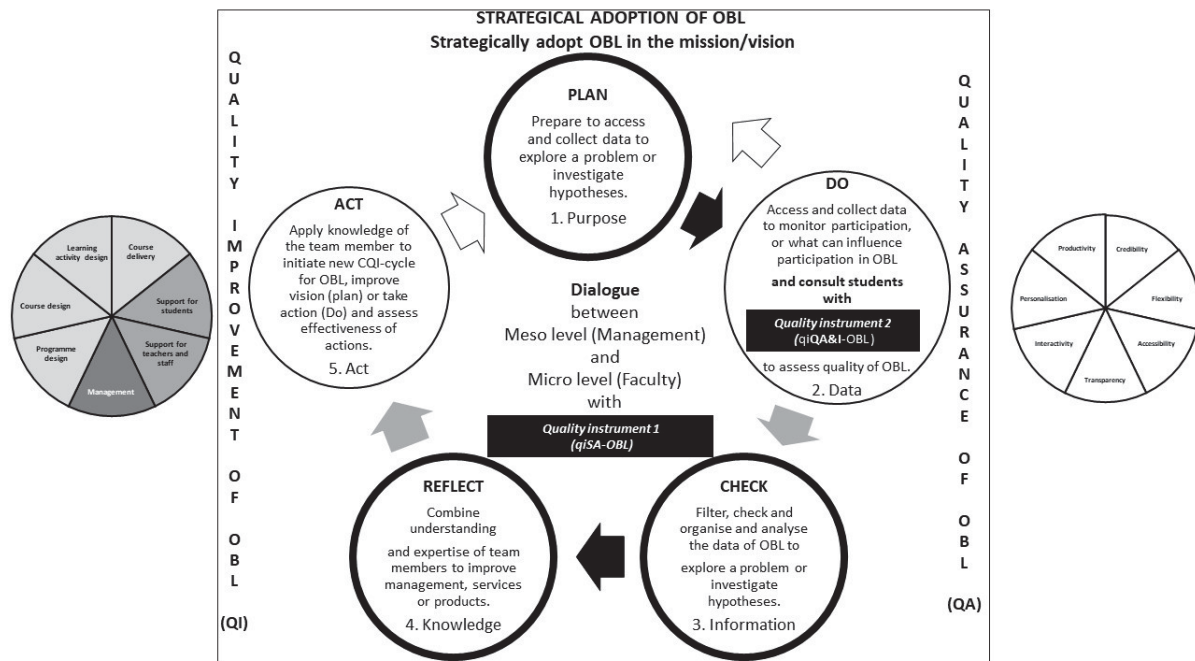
STRATEGICAL ADOPTION OF OBL
Strategically adopt OBL in the mission/vision

QUALITY IMPROVEMENT OF OBL

(QI)

Learning activity design
Course delivery
Course design
Support for students
Programme design
Support for teachers and staff
Management

PLAN
Prepare to access and collect data to explore a problem or investigate hypotheses.
1. Purpose

ACT
Apply knowledge of the team member to initiate new CQI-cycle for OBL, improve vision (plan) or take action (Do) and assess effectiveness of actions.
5. Act

DO
Access and collect data to monitor participation, or what can influence participation in OBL
and consult students with
Quality instrument 2 (qiQA&I-OBL)
to assess quality of OBL.
2. Data

Dialogue
between
Meso level (Management)
and
Micro level (Faculty)
with
Quality instrument 1 (qiSA-OBL)

REFLECT
Combine understanding and expertise of team members to improve management, services or products.
4. Knowledge

CHECK
Filter, check and organise and analyse the data of OBL to explore a problem or investigate hypotheses.
3. Information

QUALITY ASSURANCE OF OBL

(QA)

Productivity
Credibility
Personalisation
Flexibility
Interactivity
Accessibility
Transparency